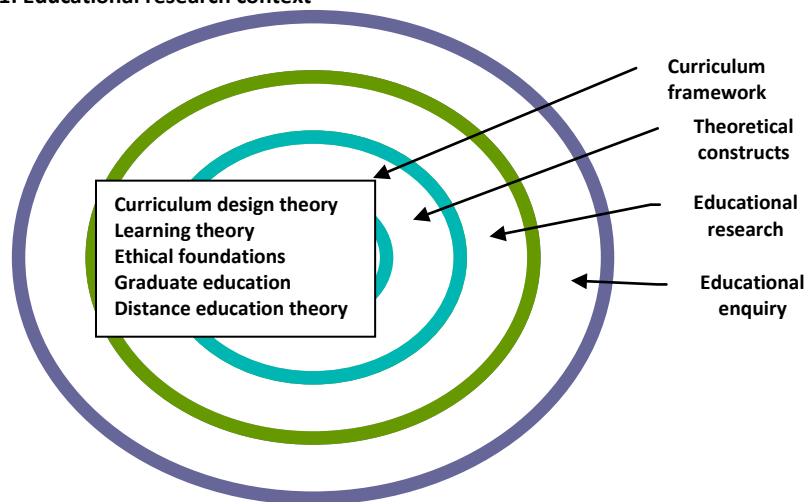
1. Educational research context

Curriculum framework

Theoretical constructs

Educational research

Educational enquiry

Curriculum design theory
Learning theory
Ethical foundations
Graduate education
Distance education theory